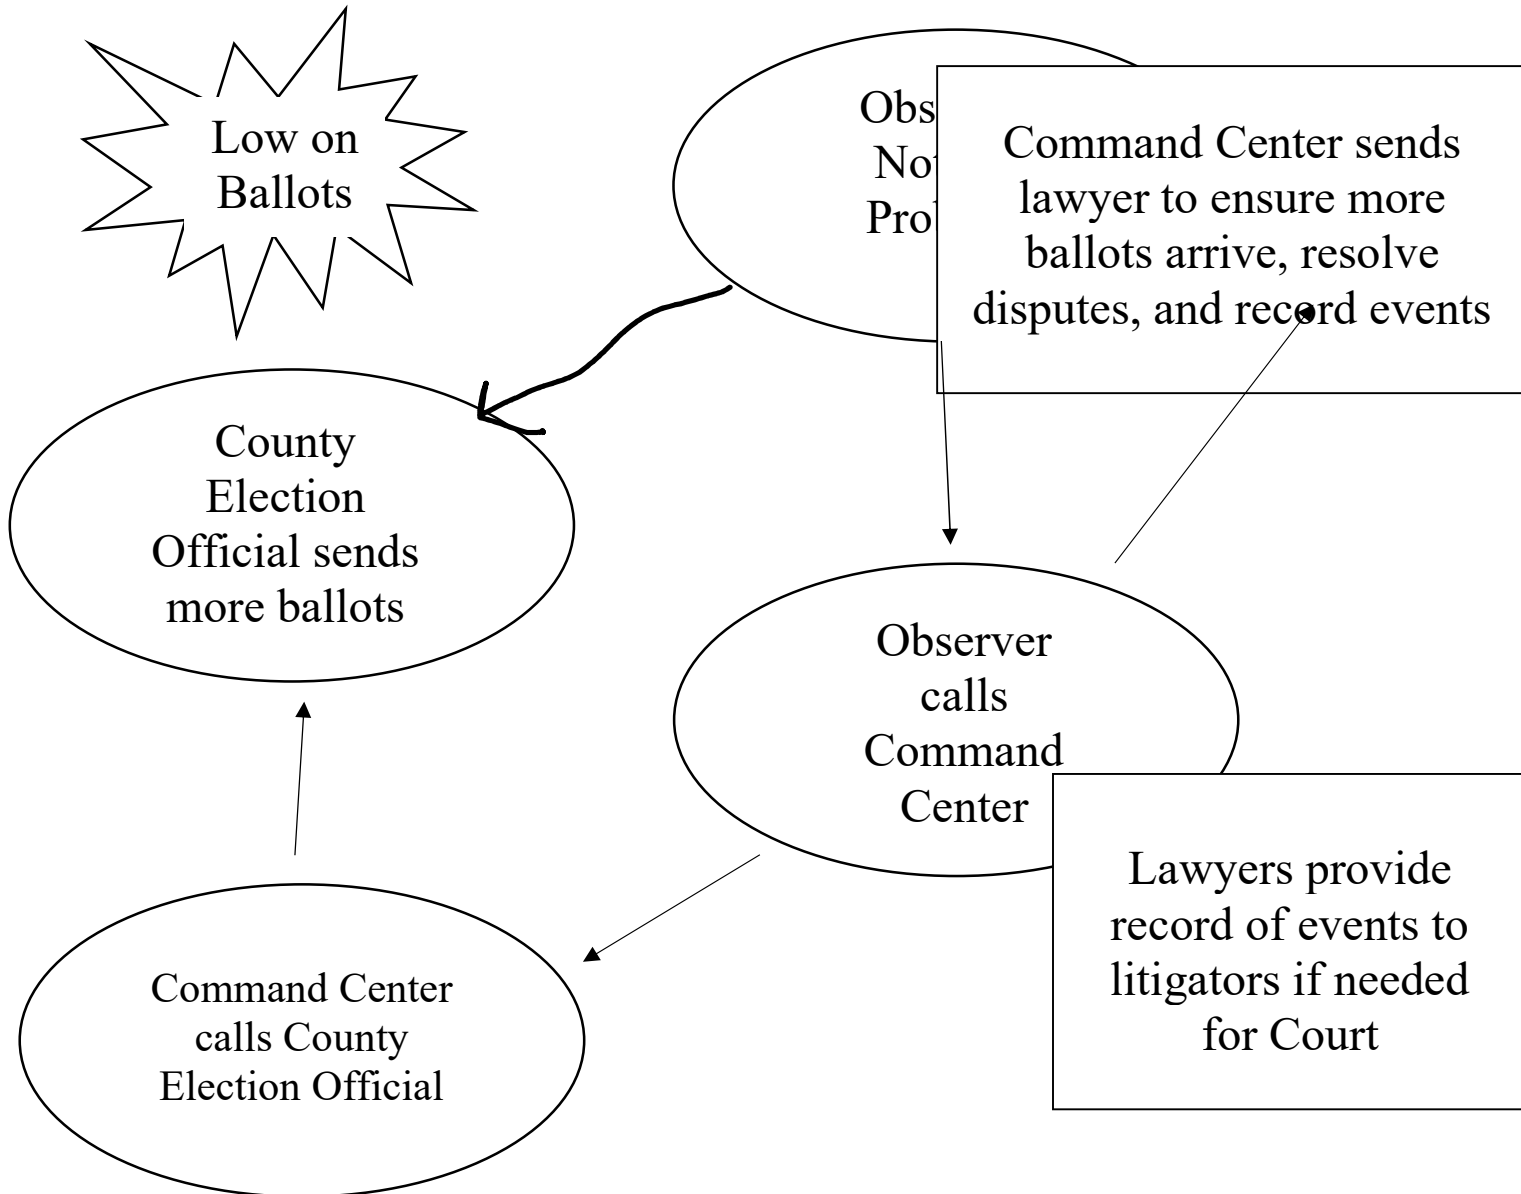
Low on Ballots

Obs
No
Pro

Command Center sends lawyer to ensure more ballots arrive, resolve disputes, and record events

County Election Official sends more ballots

Observer calls Command Center

Lawyers provide record of events to litigators if needed for Court

Command Center calls County Election Official